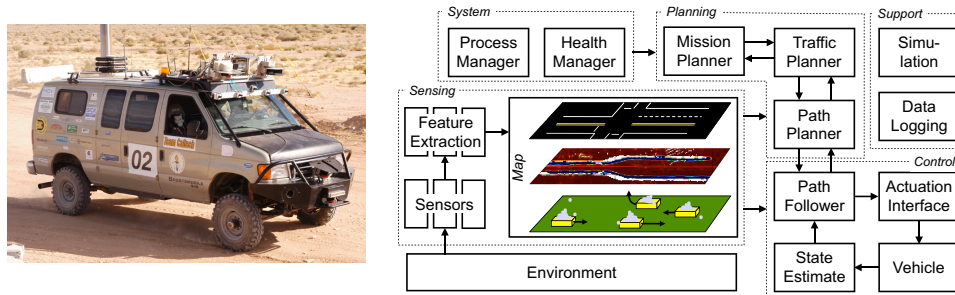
02

System
Process Manager
Health Manager

Planning
Mission Planner
Traffic Planner

Support
Simulation
Data Logging

Sensing
Feature Extraction
Map
Sensors

Path Planner

Control
Path Follower
Actuation Interface
State Estimate
Vehicle

Environment